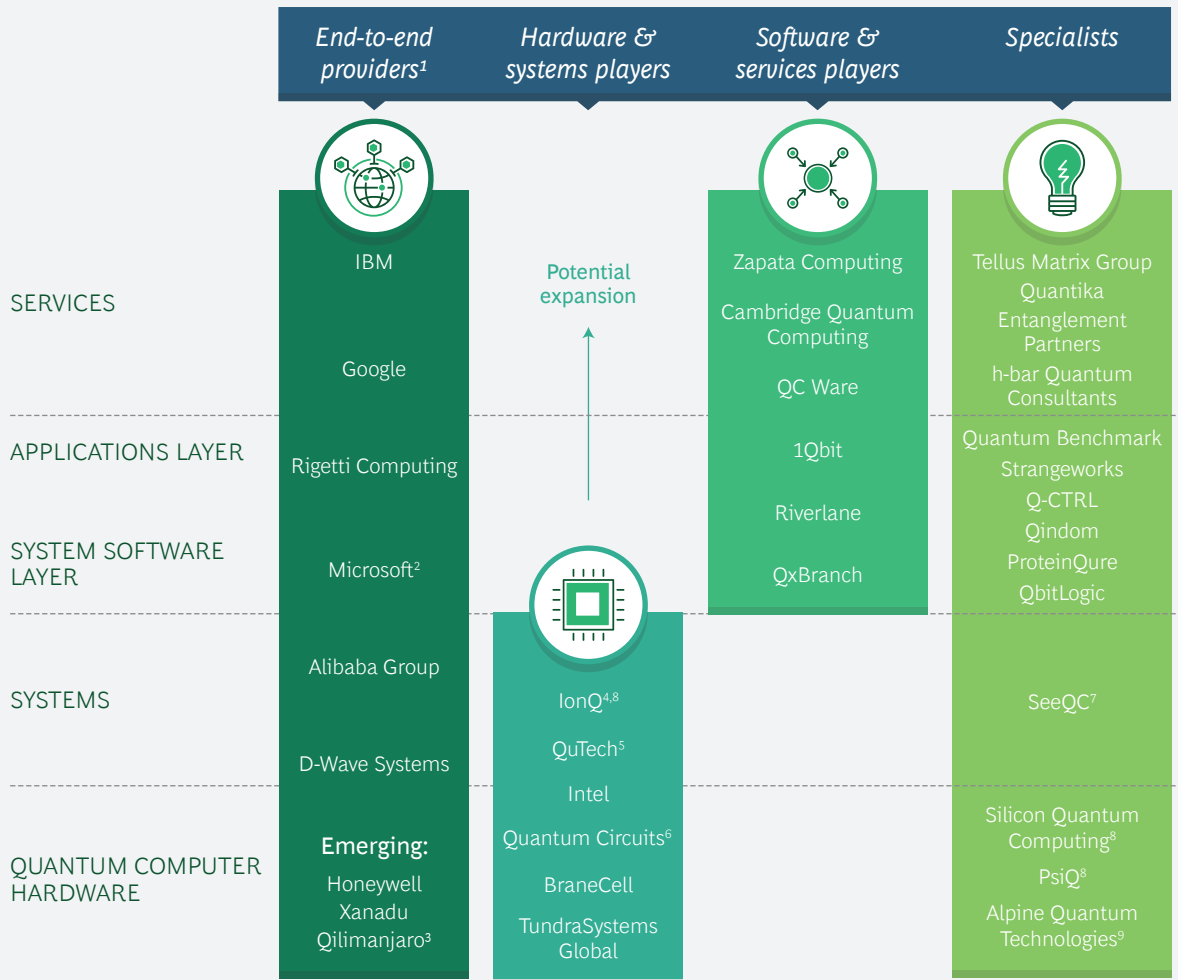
End-to-end providers¹

Hardware & systems players

Software & services players

Specialists

SERVICES

APPLICATIONS LAYER

SYSTEM SOFTWARE LAYER

SYSTEMS

QUANTUM COMPUTER HARDWARE

IBM

Google

Rigetti Computing

Microsoft²

Alibaba Group

D-Wave Systems

Emerging:
Honeywell
Xanadu
Qilimanjaro³

Potential expansion

IonQ$^{4,8}$

QuTech⁵

Intel

Quantum Circuits⁶

BraneCell

TundraSystems Global

Zapata Computing

Cambridge Quantum Computing

QC Ware

1Qbit

Riverlane

QxBranch

Tellus Matrix Group
Quantika
Entanglement Partners
h-bar Quantum Consultants

Quantum Benchmark
Strangeworks
Q-CTRL
Qindom
ProteinQure
QbitLogic

SeeQC⁷

Silicon Quantum Computing⁸

PsiQ⁸

Alpine Quantum Technologies⁹